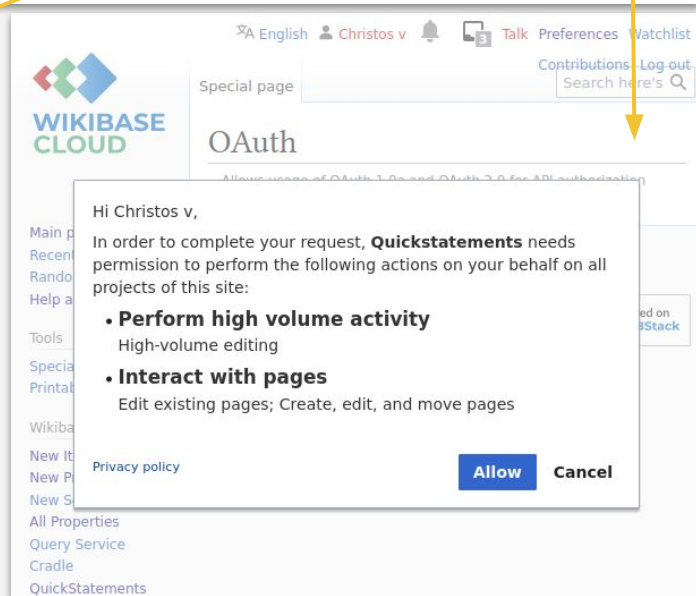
English Christos v 3 Talk Preferences Watchlist

Contributions Log out

WIKIBASE CLOUD

Special page

Search here's

OAuth

Allows usage of OAuth 1.0a and OAuth 2.0 for API authorization

Main p
Recent
Rando
Help a

Tools

Specia
Printab

Wikiba

New It
New P
New S
All Properties
Query Service
Cradle
QuickStatements

ed on
3Stack

Hi Christos v,

In order to complete your request, **Quickstatements** needs permission to perform the following actions on your behalf on all projects of this site:

• **Perform high volume activity**
High-volume editing

• **Interact with pages**
Edit existing pages; Create, edit, and move pages

Privacy policy

Allow

Cancel